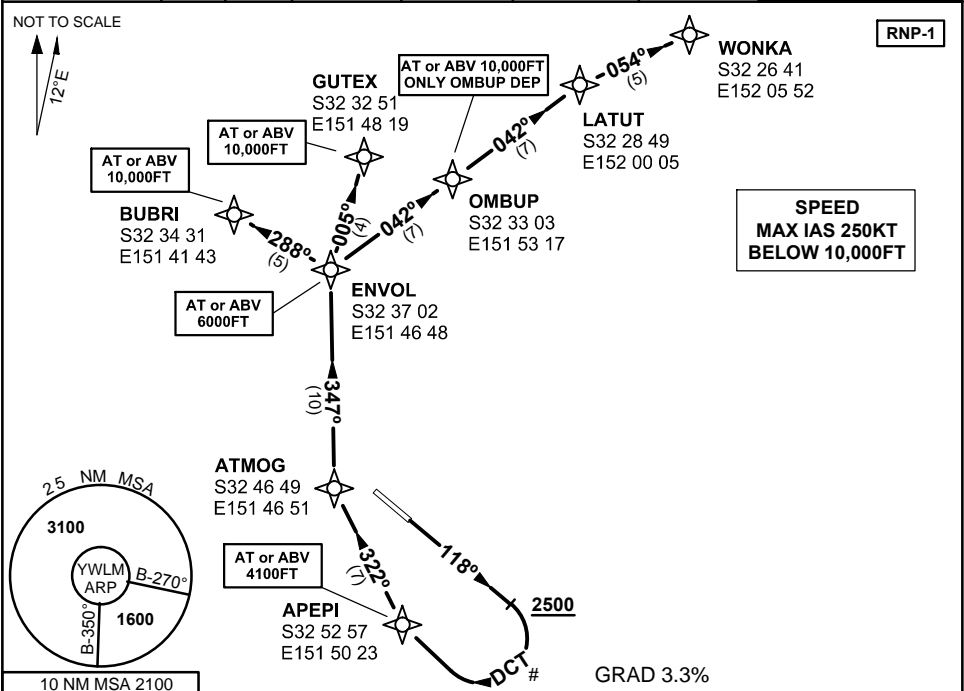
NOT TO SCALE

12°E

RNP-1

WONKA
S32 26 41
E152 05 52

054°
(5)

AT or ABV 10,000FT
ONLY OMBUP DEP

LATUT
S32 28 49
E152 00 05

042°
(7)

GUTEX
S32 32 51
E151 48 19

AT or ABV
10,000FT

AT or ABV
10,000FT

OMBUP
S32 33 03
E151 53 17

SPEED
MAX IAS 250KT
BELOW 10,000FT

BUBRI
S32 34 31
E151 41 43

288°
(5)

005°
(4)

042°
(7)

AT or ABV
6000FT

ENVOL
S32 37 02
E151 46 48

347°
(10)

ATMOG
S32 46 49
E151 46 51

25 NM MSA

3100

YWLM
ARP

B-270°

B-350°

1600

118°

AT or ABV
4100FT

322°
(7)

2500

APEPI
S32 52 57
E151 50 23

DCT #

GRAD 3.3%

10 NM MSA 2100